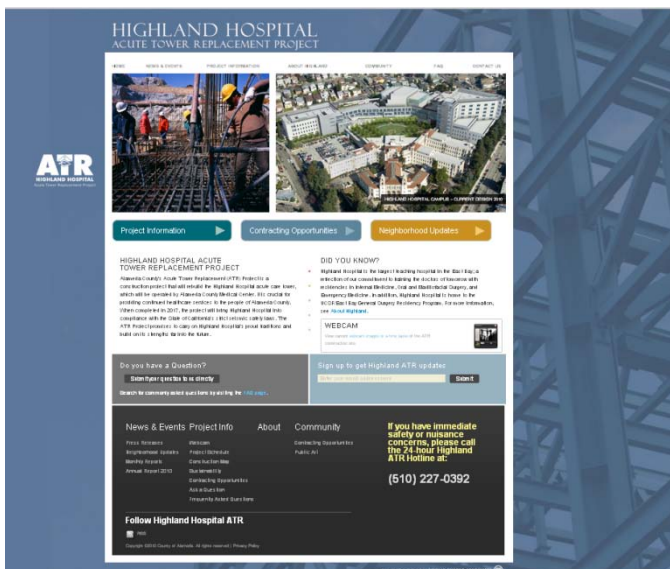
HIGHLAND HOSPITAL
ACUTE TOWER REPLACEMENT PROJECT

HOME NEWS & EVENTS PROJECT INFORMATION ABOUT HIGHLAND COMMUNITY FAQ CONTACT US

ATR
HIGHLAND HOSPITAL
Acute Tower Replacement Project

HIGHLAND HOSPITAL CAMPUS – CURRENT DESIGN 2010

Project Information

Contracting Opportunities

Neighborhood Updates

HIGHLAND HOSPITAL ACUTE TOWER REPLACEMENT PROJECT

Alameda County's Acute Tower Replacement (ATR) Project is a construction project that will rebuild the Highland Hospital acute care tower, which will be operated by Alameda County Medical Center. It is crucial for providing continued healthcare services to the people of Alameda County. When completed in 2017, the project will bring Highland Hospital into compliance with the State of California's strict seismic safety laws. The ATR Project promises to carry on Highland Hospital's proud traditions and build on its strengths far into the future.

DID YOU KNOW?

Highland Hospital is the largest teaching hospital in the East Bay, a selection of our commitment to training the doctors of tomorrow with residencies in Internal Medicine, Oral and Maxillofacial Surgery, and Emergency Medicine. In addition, Highland Hospital is home to the UCSF East Bay General Surgery Residency Program. For more information, see About Highland.

WEBCAM

View current webcam images to see the progress of the ATR construction site.

Do you have a Question?

Submit your question to us directly

Search for commonly asked questions by visiting the FAQ page.

Sign up to get Highland ATR updates

Enter your email address here

Submit

News & Events
Press Releases
Neighborhood Updates
Monthly Reports
Annual Report 2010

Project Info
Webcam
Project Schedule
Construction Map
Sustainability
Contracting Opportunities
Ask a Question
Frequently Asked Questions

About

Community
Contracting Opportunities
Public Art

If you have immediate safety or nuisance concerns, please call the 24-hour Highland ATR Hotline at:

(510) 227-0392

Follow Highland Hospital ATR

RSS

Copyright 2010 County of Alameda. All rights reserved. | Privacy Policy